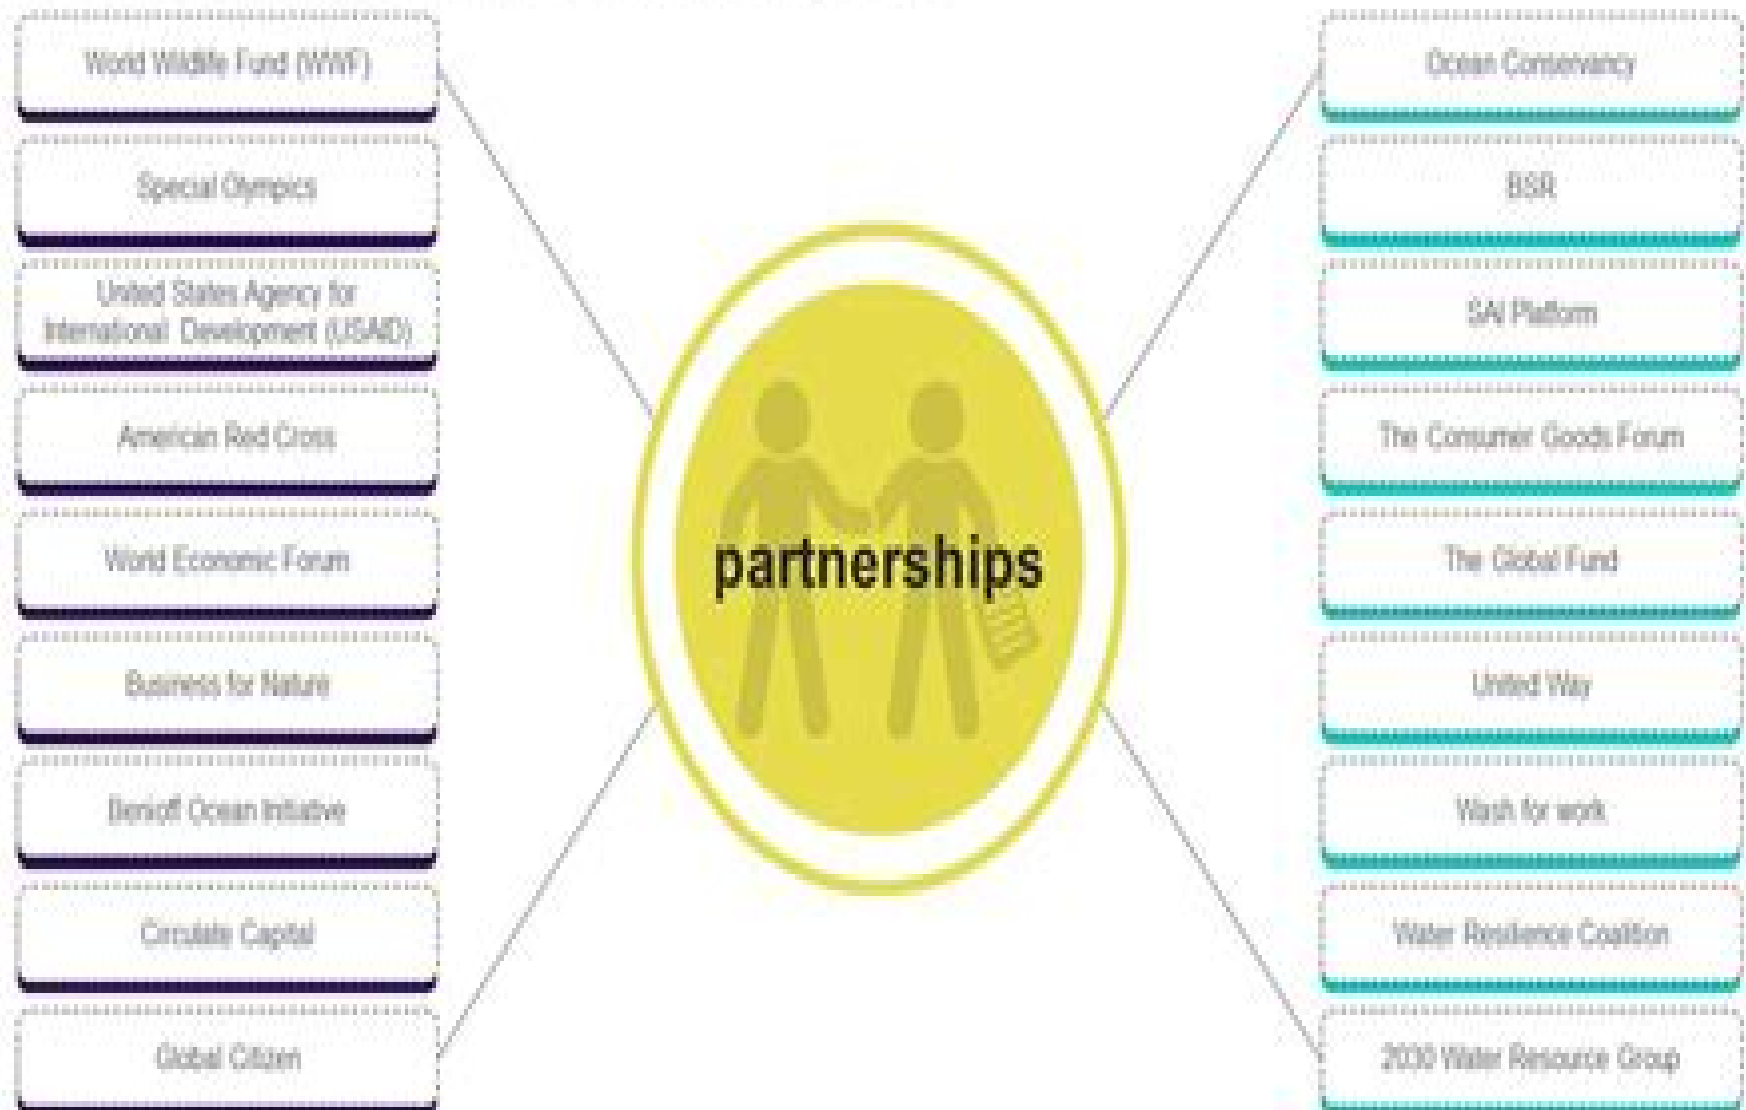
World Wildlife Fund (WWF)

Special Olympics

United States Agency for International Development (USAID)

American Red Cross

World Economic Forum

Business for Nature

Benioff Ocean Initiative

Circulate Capital

Global Citizen

partnerships

Ocean Conservancy

BSR

SAI Platform

The Consumer Goods Forum

The Global Fund

United Way

Wash for work

Water Resilience Coalition

2030 Water Resource Group